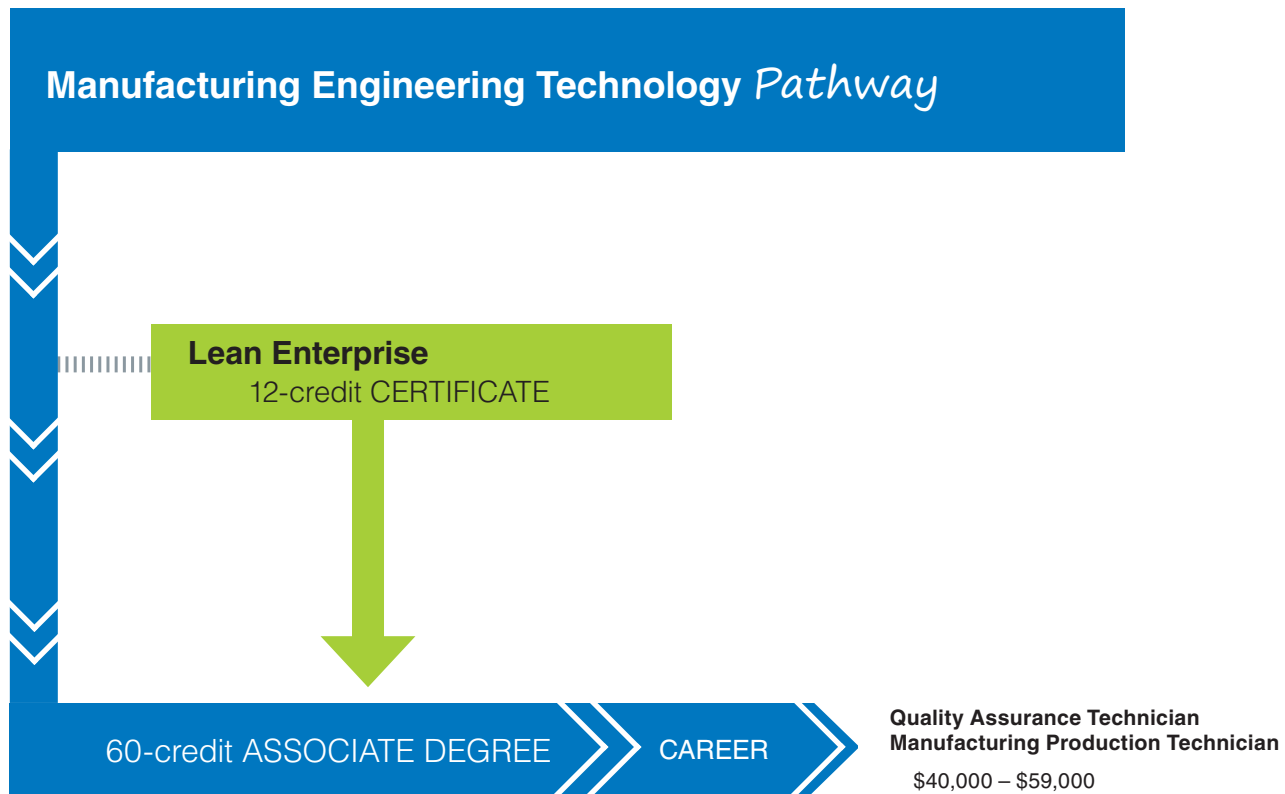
Manufacturing Engineering Technology Pathway

Lean Enterprise
12-credit CERTIFICATE

60-credit ASSOCIATE DEGREE

CAREER

Quality Assurance Technician
Manufacturing Production Technician

$40,000 – $59,000